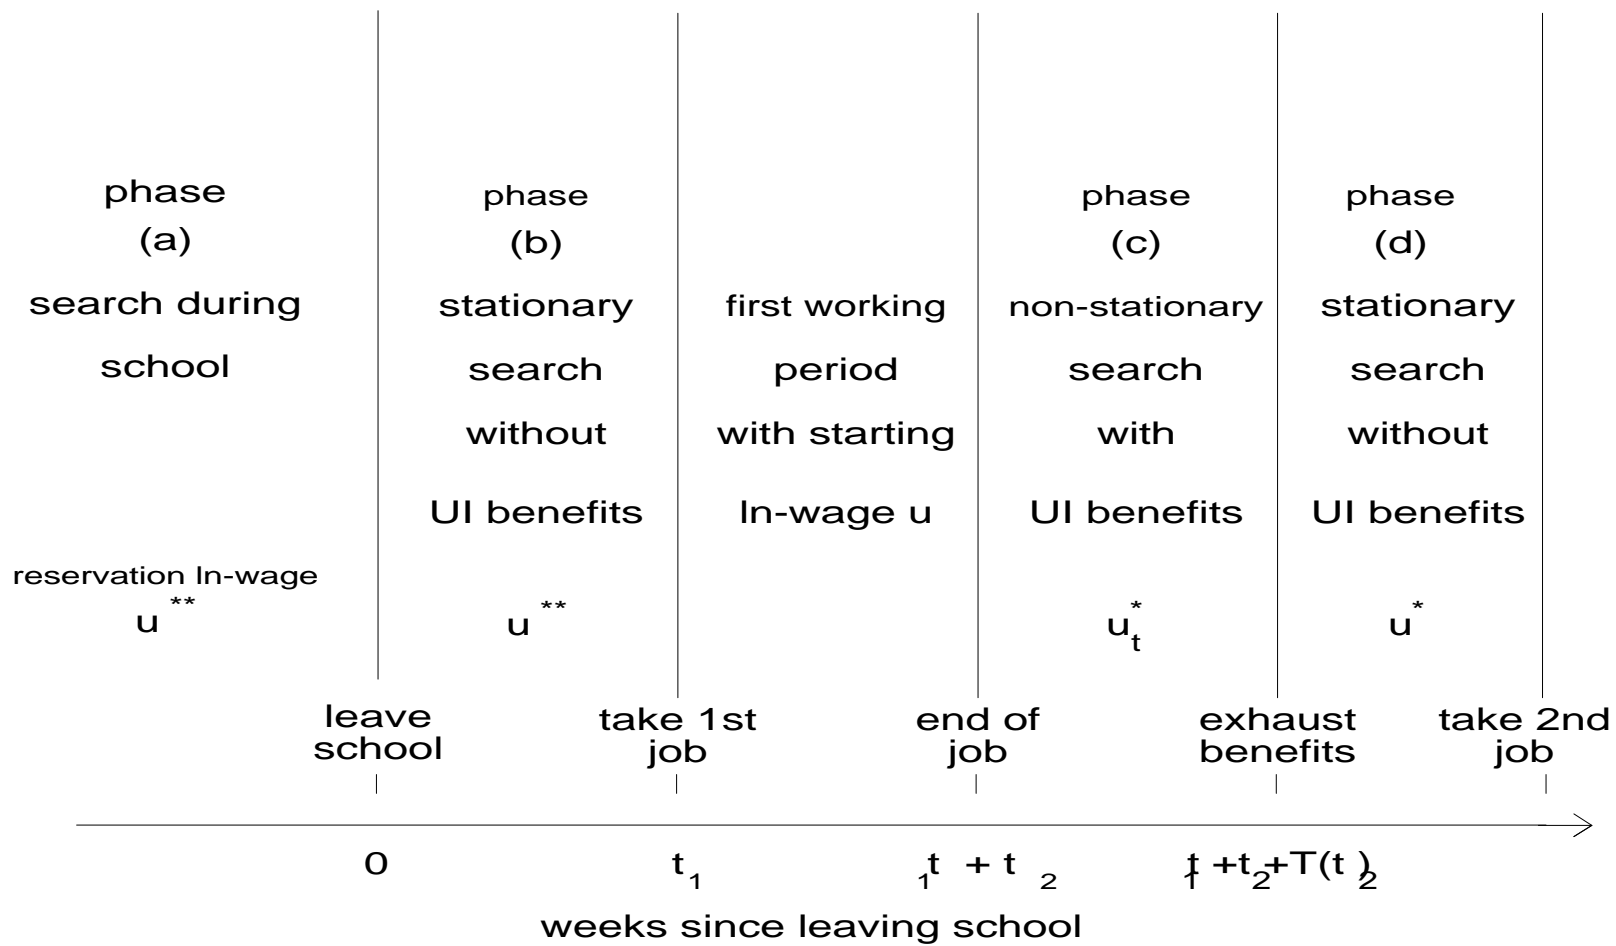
phase (a) search during school

phase (b) stationary search without UI benefits

first working period with starting ln-wage u

phase (c) non-stationary search with UI benefits

phase (d) stationary search without UI benefits

reservation ln-wage

$u^{**}$

$u^{**}$

$u^{*}_{t}$

$u^{*}$

leave school

take 1st job

end of job

exhaust benefits

take 2nd job

0

$t_1$

$t_1 + t_2$

$t_1 + t_2 + T(t_2)$

weeks since leaving school